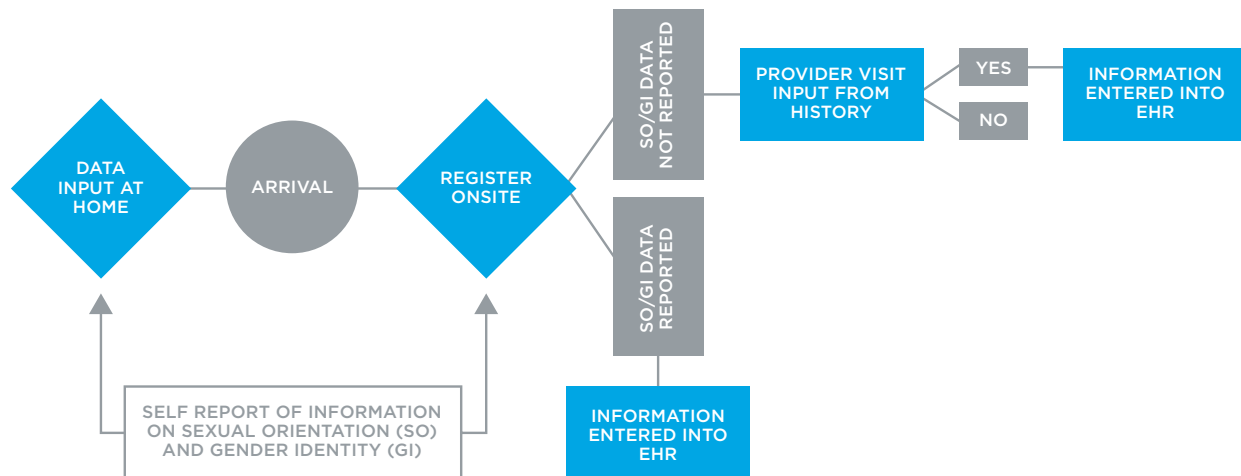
DATA INPUT AT HOME

ARRIVAL

REGISTER ONSITE

SO/GI DATA NOT REPORTED

PROVIDER VISIT INPUT FROM HISTORY

YES

NO

INFORMATION ENTERED INTO EHR

SO/GI DATA REPORTED

INFORMATION ENTERED INTO EHR

SELF REPORT OF INFORMATION ON SEXUAL ORIENTATION (SO) AND GENDER IDENTITY (GI)